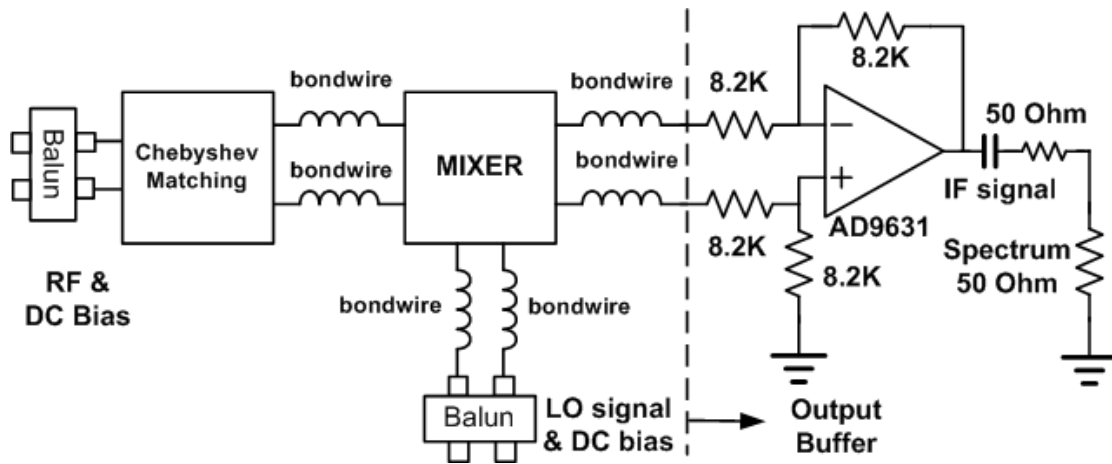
Balun

Chebyshev Matching

bondwire

bondwire

MIXER

bondwire

bondwire

8.2K

8.2K

−

+

50 Ohm

IF signal

AD9631

8.2K

8.2K

Spectrum 50 Ohm

RF & DC Bias

bondwire

bondwire

Balun

LO signal & DC bias

Output Buffer